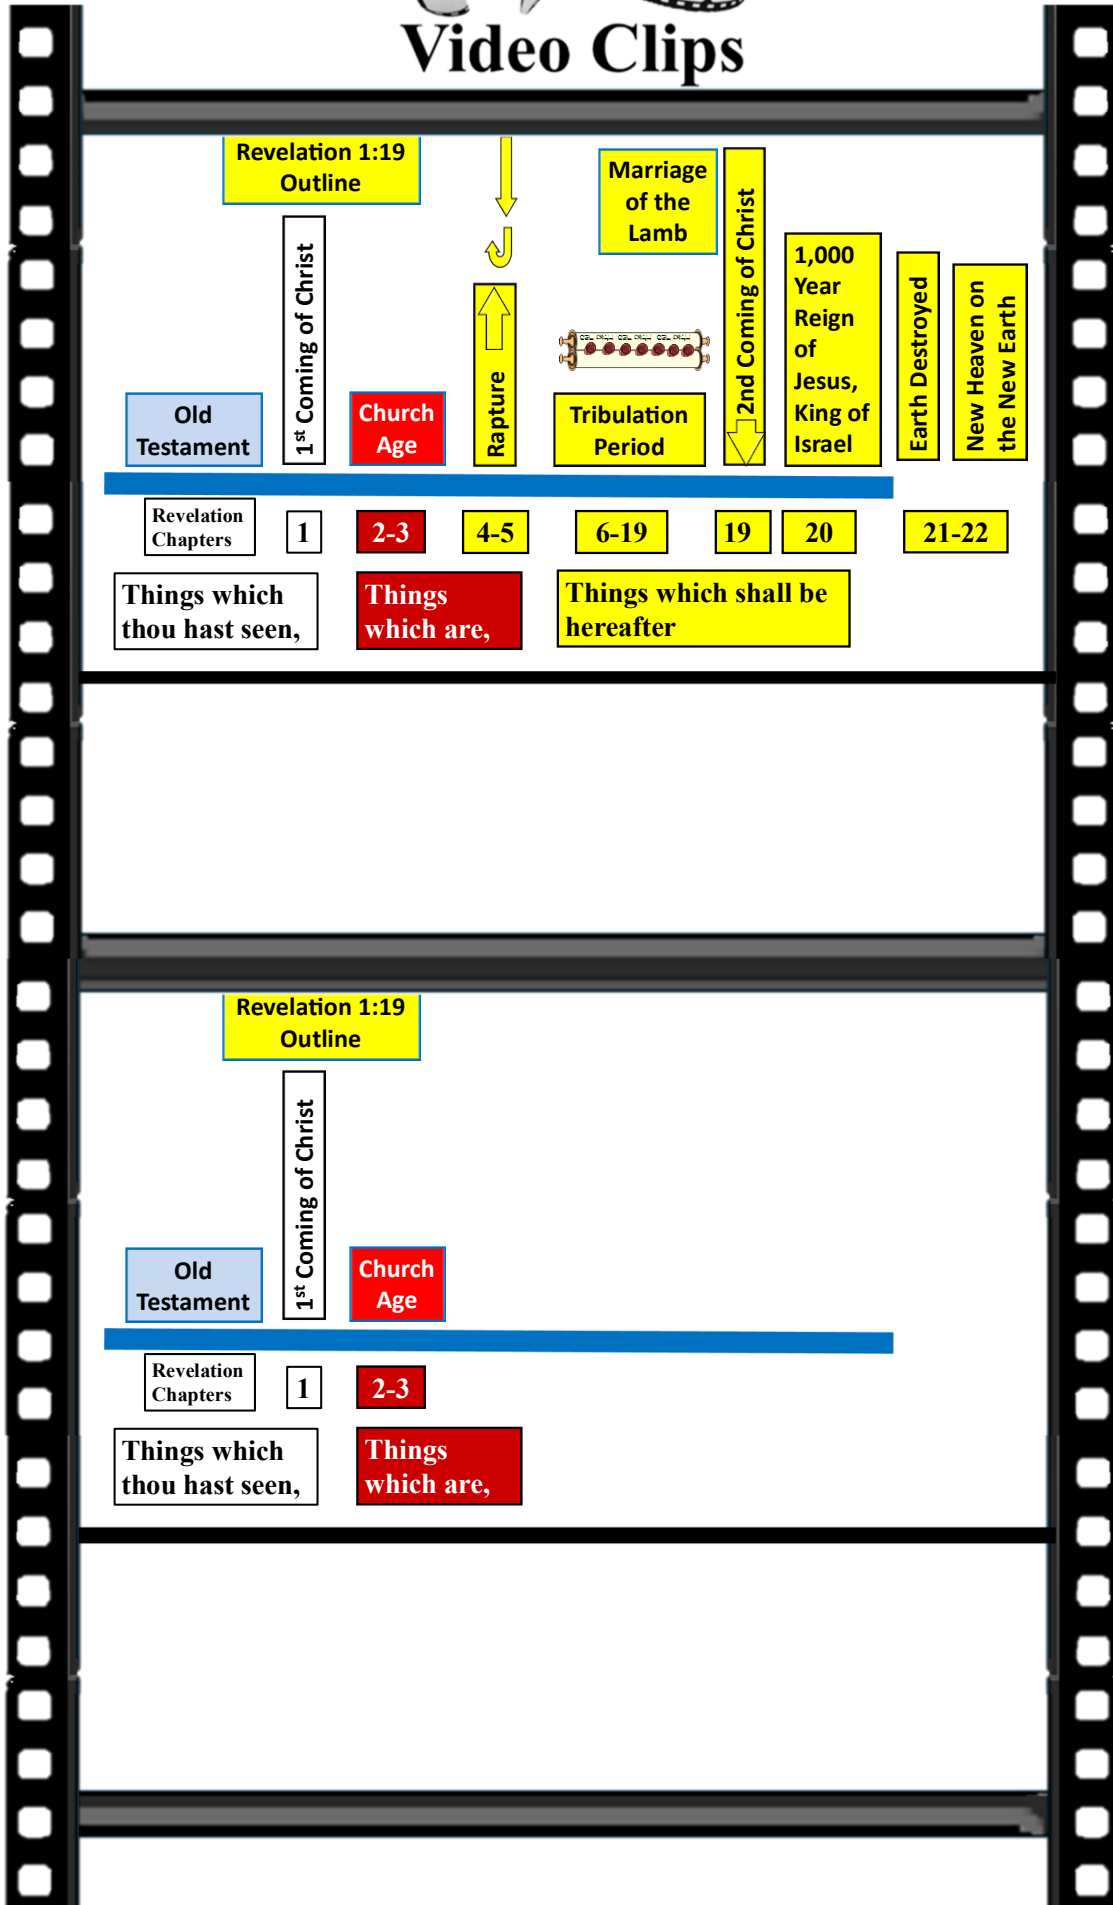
Video Clips

Revelation 1:19 Outline

Marriage of the Lamb

1st Coming of Christ

Rapture

Tribulation Period

2nd Coming of Christ

1,000 Year Reign of Jesus, King of Israel

Earth Destroyed

New Heaven on the New Earth

Old Testament

Church Age

Revelation Chapters

1

2-3

4-5

6-19

19

20

21-22

Things which thou hast seen,

Things which are,

Things which shall be hereafter

Revelation 1:19 Outline

1st Coming of Christ

Old Testament

Church Age

Revelation Chapters

1

2-3

Things which thou hast seen,

Things which are,